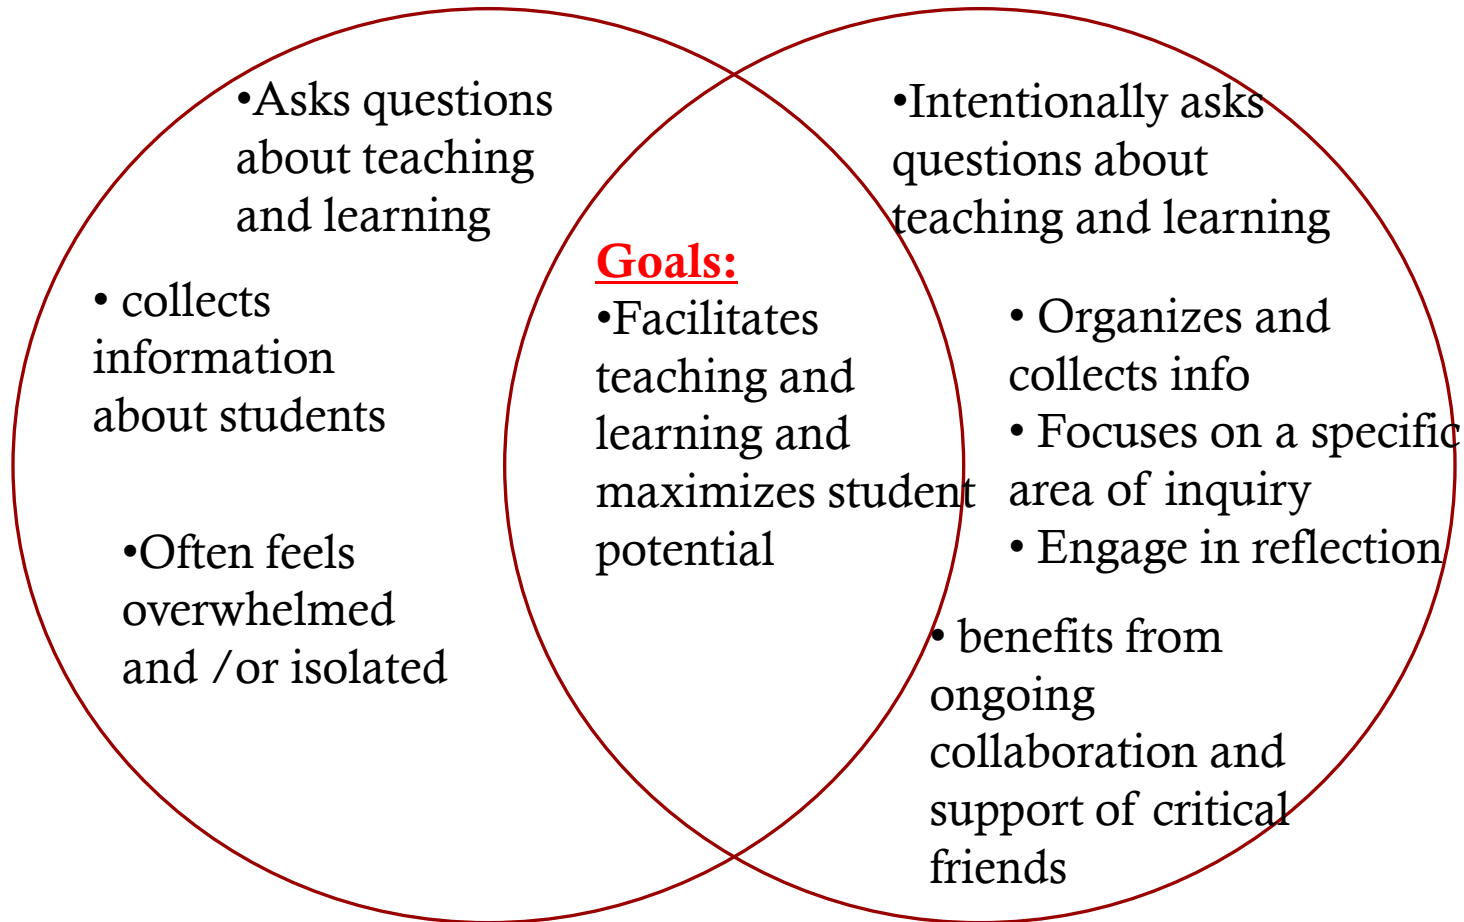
•Asks questions about teaching and learning

• collects information about students

•Often feels overwhelmed and /or isolated

Goals:

•Facilitates teaching and learning and maximizes student potential

•Intentionally asks questions about teaching and learning

• Organizes and collects info
• Focuses on a specific area of inquiry
• Engage in reflection

• benefits from ongoing collaboration and support of critical friends